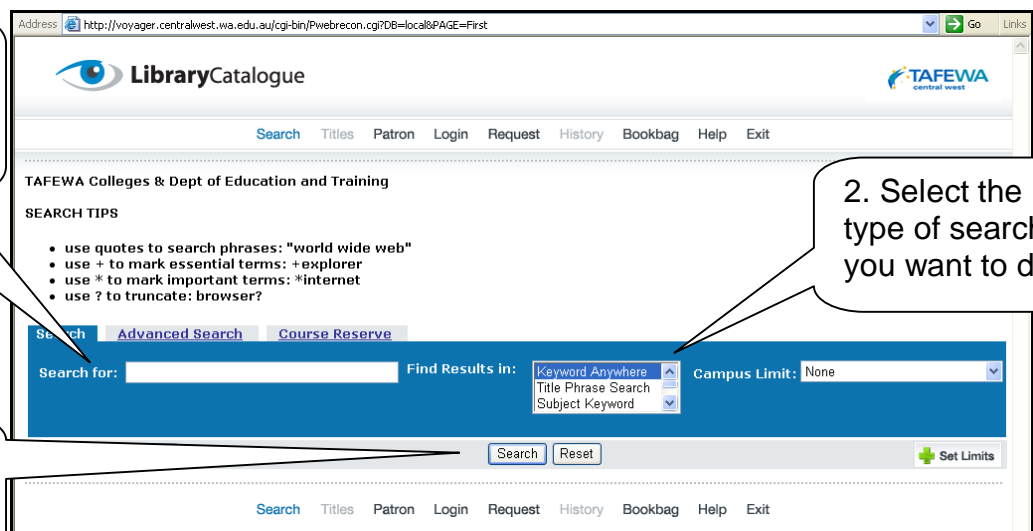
Address http://voyager.centralwest.wa.edu.au/cgi-bin/Pwebrecon.cgi?DB=local&PAGE=First Go Links

LibraryCatalogue

TAFEWA central west

Search Titles Patron Login Request History Bookbag Help Exit

TAFEWA Colleges & Dept of Education and Training

SEARCH TIPS

- use quotes to search phrases: "world wide web"
- use + to mark essential terms: +explorer
- use * to mark important terms: *internet
- use ? to truncate: browser?

2. Select the type of searc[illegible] you want to d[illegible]

Se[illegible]rch Advanced Search Course Reserve

Search for:

Find Results in: Keyword Anywhere Title Phrase Search Subject Keyword

Campus Limit: None

Search Reset

Set Limits

Search Titles Patron Login Request History Bookbag Help Exit